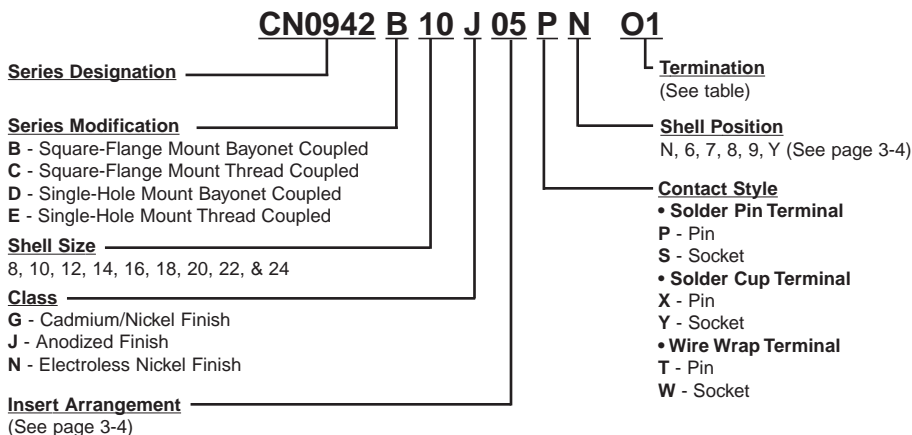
CN0942 B 10 J 05 P N O1

Series Designation

Series Modification
B - Square-Flange Mount Bayonet Coupled
C - Square-Flange Mount Thread Coupled
D - Single-Hole Mount Bayonet Coupled
E - Single-Hole Mount Thread Coupled

Shell Size
8, 10, 12, 14, 16, 18, 20, 22, & 24

Class
G - Cadmium/Nickel Finish
J - Anodized Finish
N - Electroless Nickel Finish

Insert Arrangement
(See page 3-4)

Termination
(See table)

Shell Position
N, 6, 7, 8, 9, Y (See page 3-4)

Contact Style
• Solder Pin Terminal
P - Pin
S - Socket
• Solder Cup Terminal
X - Pin
Y - Socket
• Wire Wrap Terminal
T - Pin
W - Socket